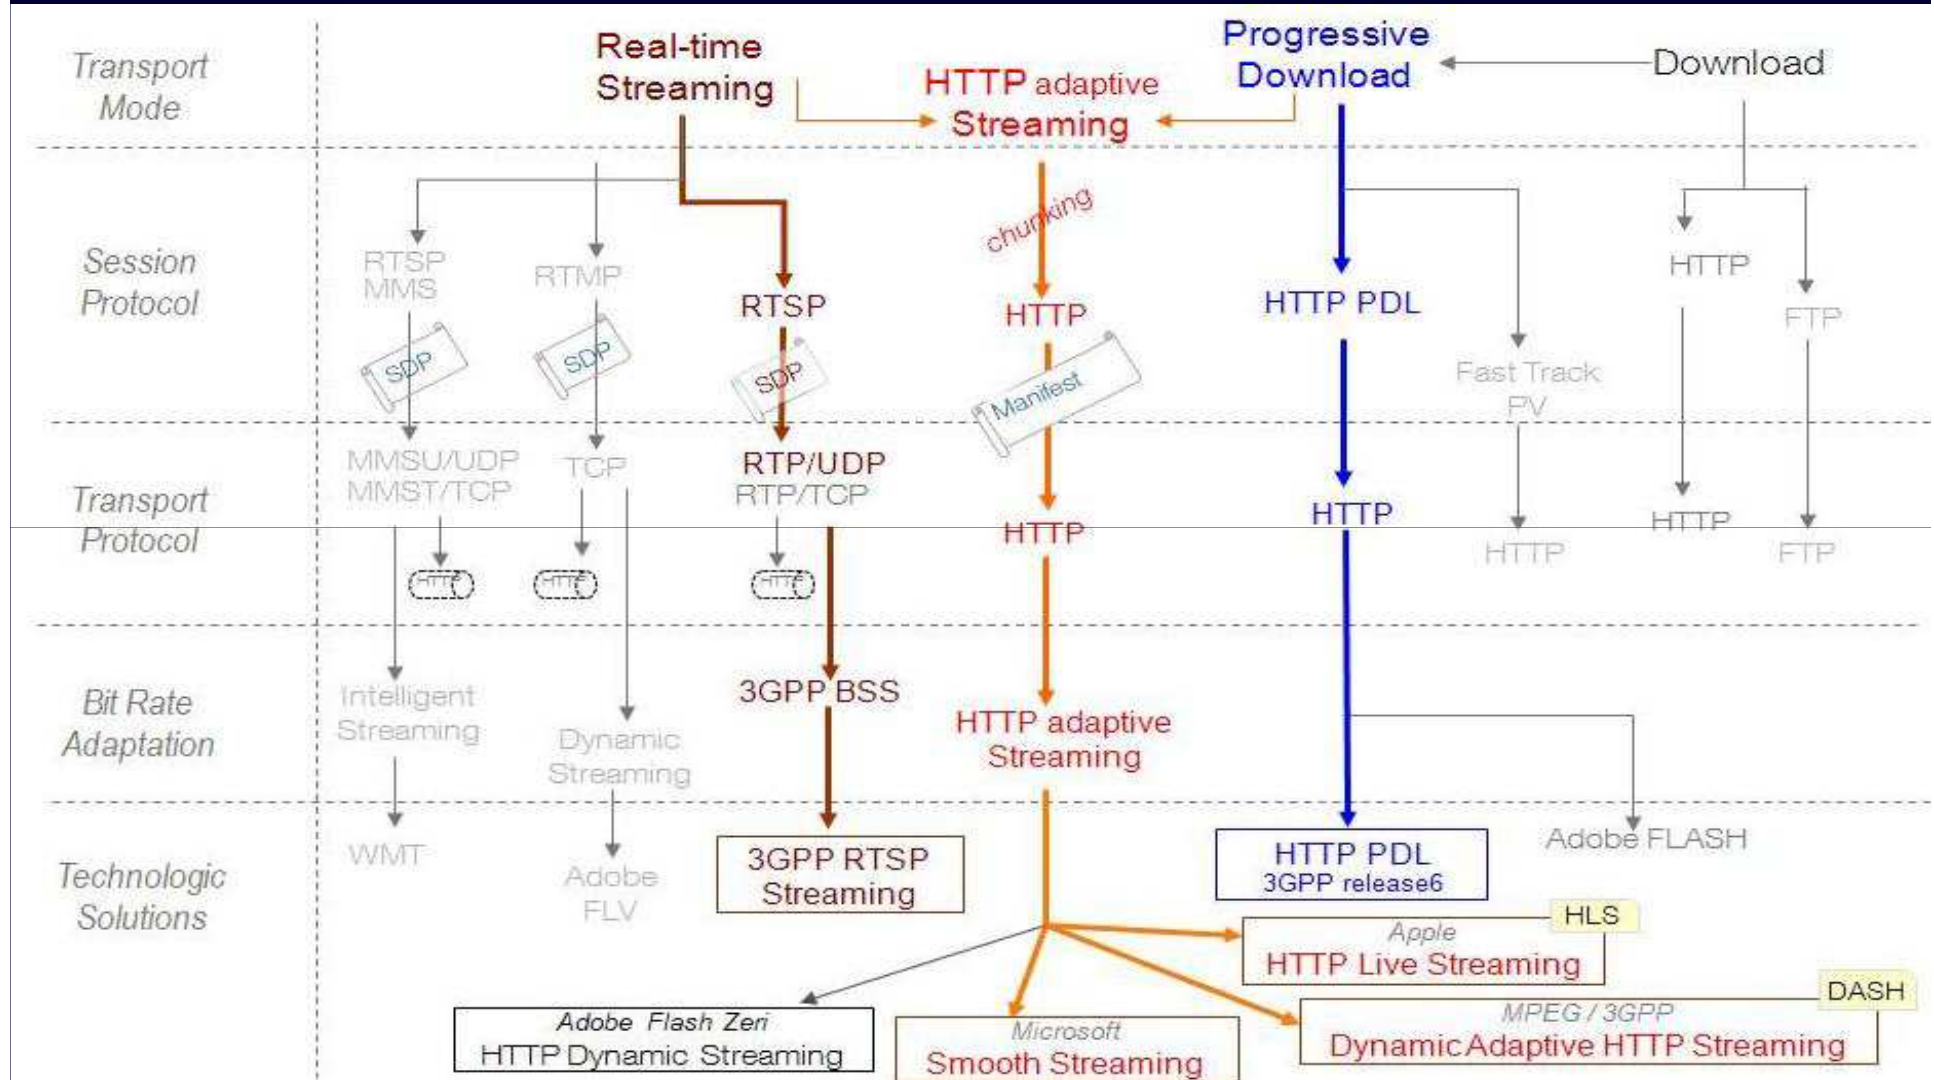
Transport Mode

Real-time Streaming

HTTP adaptive Streaming

Progressive Download

Download

Session Protocol

RTSP MMS

RTMP

RTSP

chunking

HTTP

HTTP PDL

HTTP

FTP

SDP

SDP

SDP

Manifest

Fast Track PV

Transport Protocol

MMSU/UDP MMST/TCP

TCP

RTP/UDP RTP/TCP

HTTP

HTTP

HTTP

HTTP

FTP

HTTP

HTTP

HTTP

Bit Rate Adaptation

Intelligent Streaming

Dynamic Streaming

3GPP BSS

HTTP adaptive Streaming

Technologic Solutions

WMT

Adobe FLV

3GPP RTSP Streaming

HTTP PDL 3GPP release6

Adobe FLASH

HLS

Apple HTTP Live Streaming

DASH

MPEG / 3GPP Dynamic Adaptive HTTP Streaming

Adobe Flash Zeri HTTP Dynamic Streaming

Microsoft Smooth Streaming